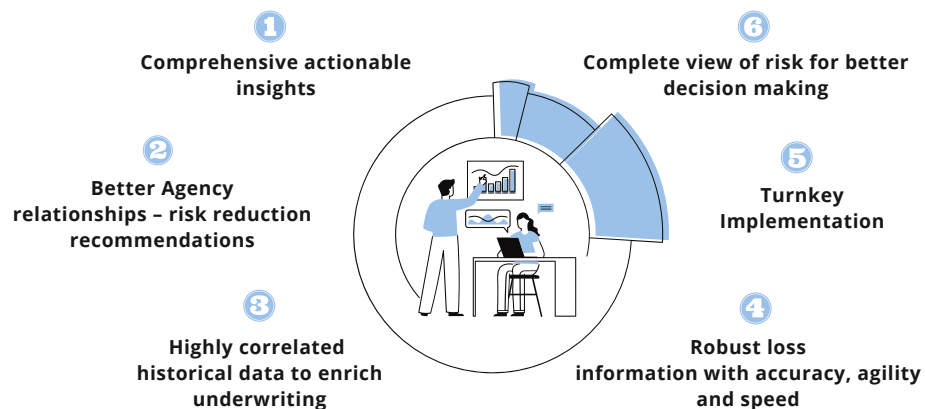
1
Comprehensive actionable insights

2
Better Agency relationships – risk reduction recommendations

3
Highly correlated historical data to enrich underwriting

6
Complete view of risk for better decision making

5
Turnkey Implementation

4
Robust loss information with accuracy, agility and speed